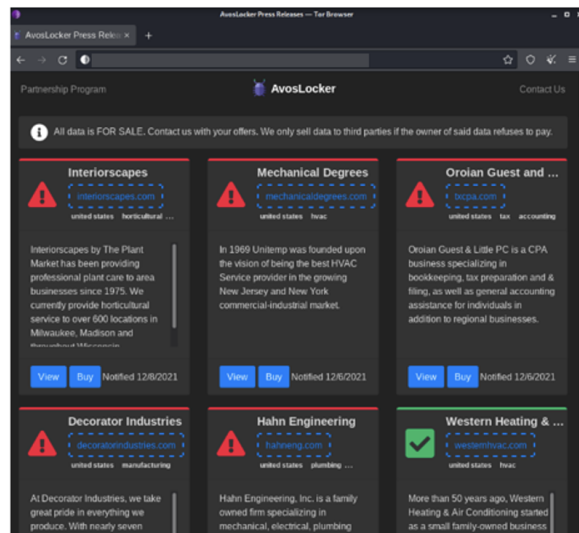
AvosLocker Press Releases — Tor Browser

AvosLocker Press Relea ×

+

Partnership Program

AvosLocker

Contact Us

All data is FOR SALE. Contact us with your offers. We only sell data to third parties if the owner of said data refuses to pay.

Interiorscapes

interiorscapes.com

united states horticultural ...

Interiorscapes by The Plant Market has been providing professional plant care to area businesses since 1975. We currently provide horticultural service to over 600 locations in Milwaukee, Madison and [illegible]

View Buy Notified 12/8/2021

Mechanical Degrees

mechanicaldegrees.com

united states hvac

In 1969 Unitemp was founded upon the vision of being the best HVAC Service provider in the growing New Jersey and New York commercial-industrial market.

View Buy Notified 12/6/2021

Oroian Guest and ...

txcpa.com

united states tax accounting

Oroian Guest & Little PC is a CPA business specializing in bookkeeping, tax preparation and & filing, as well as general accounting assistance for individuals in addition to regional businesses.

View Buy Notified 12/6/2021

Decorator Industries

decoratorindustries.com

united states manufacturing

At Decorator Industries, we take great pride in everything we produce. With nearly seven

Hahn Engineering

hahneng.com

united states plumbing ...

Hahn Engineering, Inc. is a family owned firm specializing in mechanical, electrical, plumbing

Western Heating & ...

westernhvac.com

united states hvac

More than 50 years ago, Western Heating & Air Conditioning started as a small family-owned business